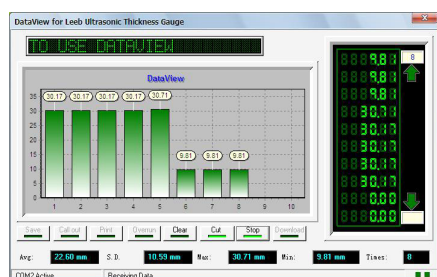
DataView for Leeb Ultrasonic Thickness Gauge

TO USE DATAVIEW

DataView

35
30
25
20
15
10
5
0

30.17 30.17 30.17 30.17 30.71 9.81 9.81 9.81

1 2 3 4 5 6 7 8 9 10

8

9.81
9.81
9.81
30.71
30.17
30.17
30.17
30.17
0.00
0.00

Save Call-out Print Oversun Clear Cut Stop Download

Avg: 22.60 mm S.D. 10.59 mm Max: 30.71 mm Min: 9.81 mm Times: 8

COM2 Active Receiving Data